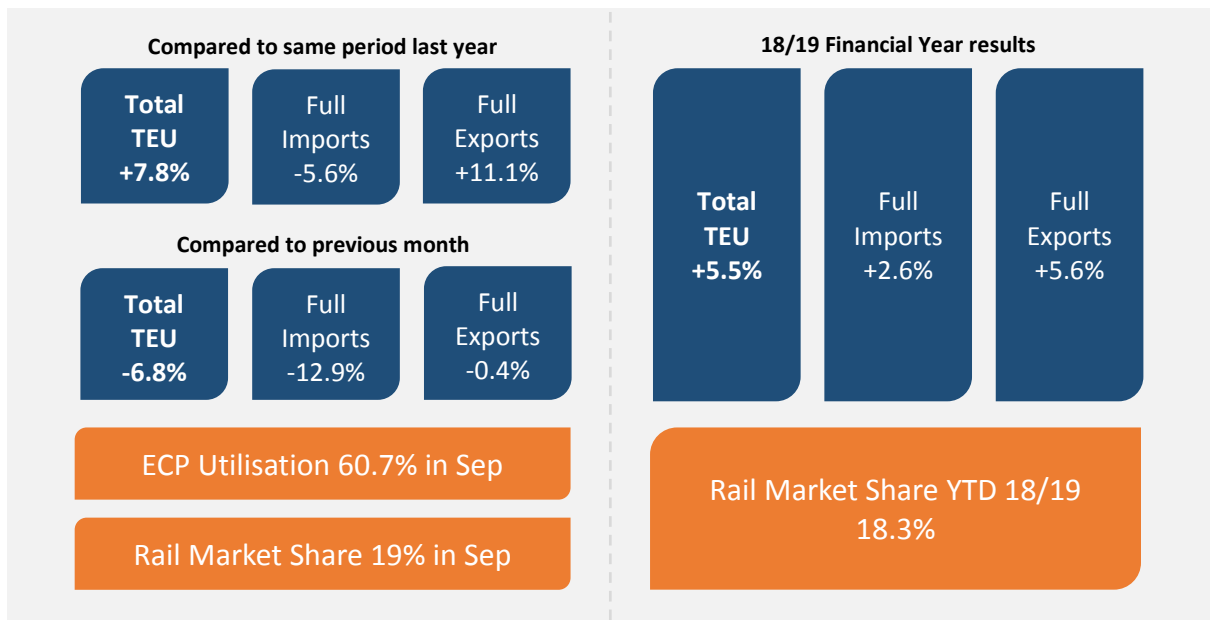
Compared to same period last year

Total TEU +7.8%

Full Imports -5.6%

Full Exports +11.1%

Compared to previous month

Total TEU -6.8%

Full Imports -12.9%

Full Exports -0.4%

ECP Utilisation 60.7% in Sep

Rail Market Share 19% in Sep

18/19 Financial Year results

Total TEU +5.5%

Full Imports +2.6%

Full Exports +5.6%

Rail Market Share YTD 18/19 18.3%